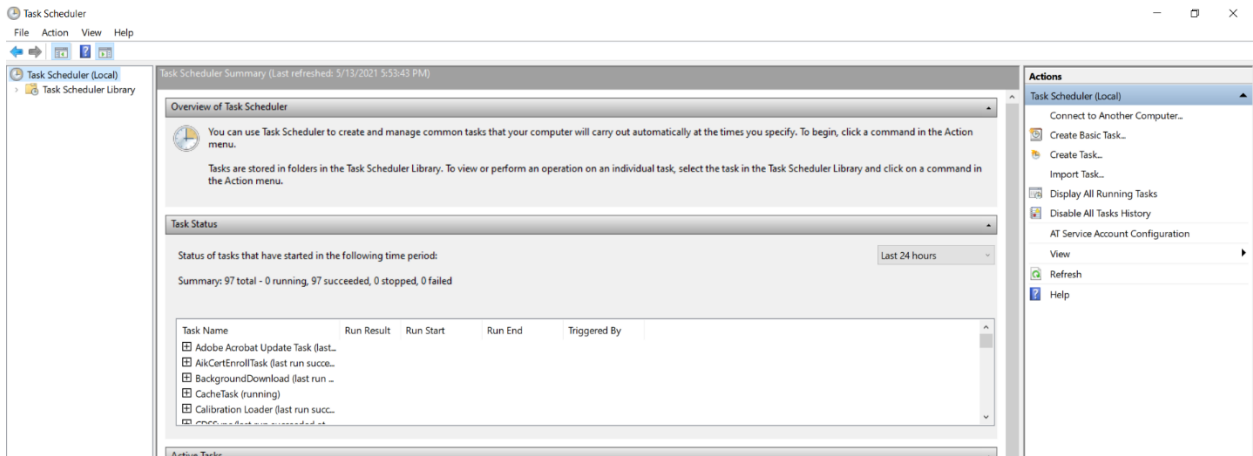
Task Scheduler

File Action View Help

Task Scheduler (Local)
Task Scheduler Library

Task Scheduler Summary (Last refreshed: 5/13/2021 5:53:43 PM)

Overview of Task Scheduler

You can use Task Scheduler to create and manage common tasks that your computer will carry out automatically at the times you specify. To begin, click a command in the Action menu.

Tasks are stored in folders in the Task Scheduler Library. To view or perform an operation on an individual task, select the task in the Task Scheduler Library and click on a command in the Action menu.

Task Status

Status of tasks that have started in the following time period:

Last 24 hours

Summary: 97 total - 0 running, 97 succeeded, 0 stopped, 0 failed

| Task Name | Run Result | Run Start | Run End | Triggered By |
|---|---|---|---|---|
| ⊞ Adobe Acrobat Update Task (last... | | | | |
| ⊞ AikCertEnrollTask (last run succe... | | | | |
| ⊞ BackgroundDownload (last run ... | | | | |
| ⊞ CacheTask (running) | | | | |
| ⊞ Calibration Loader (last run succ... | | | | |
| ⊞ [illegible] | | | | |

Active Tasks

Actions

Task Scheduler (Local)

Connect to Another Computer...
Create Basic Task...
Create Task...
Import Task...
Display All Running Tasks
Disable All Tasks History
AT Service Account Configuration
View
Refresh
Help